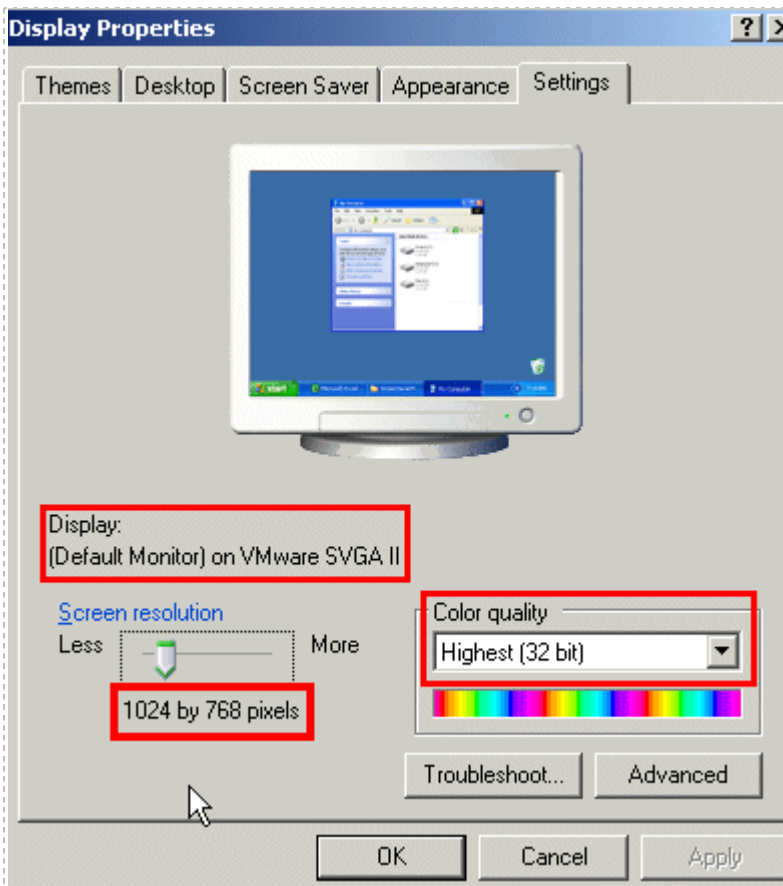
Display Properties

?

Themes | Desktop | Screen Saver | Appearance | Settings

start

Display:
(Default Monitor) on VMware SVGA II

Screen resolution

Less

More

1024 by 768 pixels

Color quality

Highest (32 bit)

Troubleshoot...

Advanced

OK

Cancel

Apply